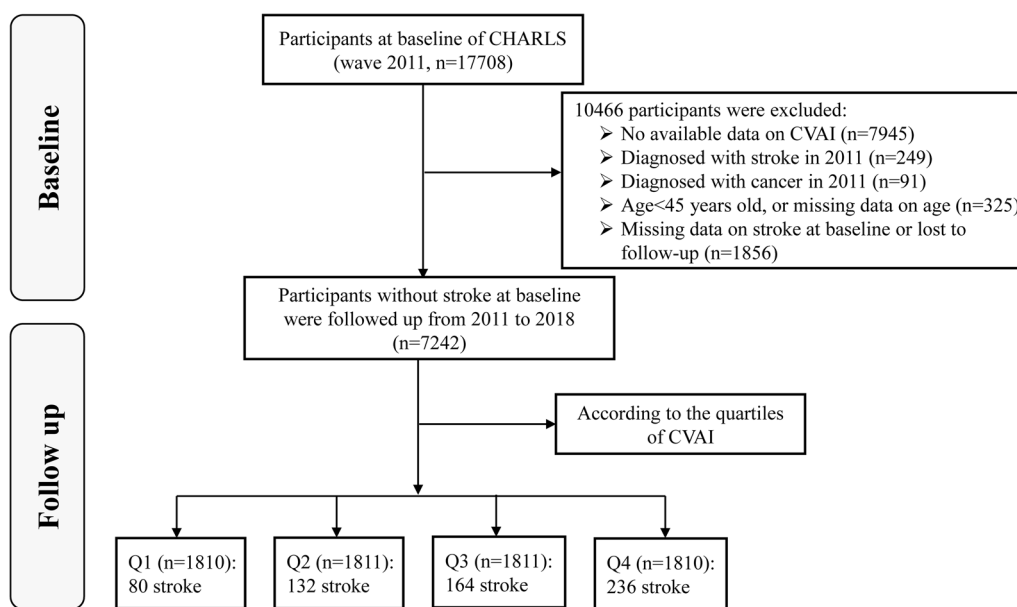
Baseline

Participants at baseline of CHARLS (wave 2011, n=17708)

10466 participants were excluded:
➢ No available data on CVAI (n=7945)
➢ Diagnosed with stroke in 2011 (n=249)
➢ Diagnosed with cancer in 2011 (n=91)
➢ Age<45 years old, or missing data on age (n=325)
➢ Missing data on stroke at baseline or lost to follow-up (n=1856)

Participants without stroke at baseline were followed up from 2011 to 2018 (n=7242)

Follow up

According to the quartiles of CVAI

Q1 (n=1810): 80 stroke

Q2 (n=1811): 132 stroke

Q3 (n=1811): 164 stroke

Q4 (n=1810): 236 stroke